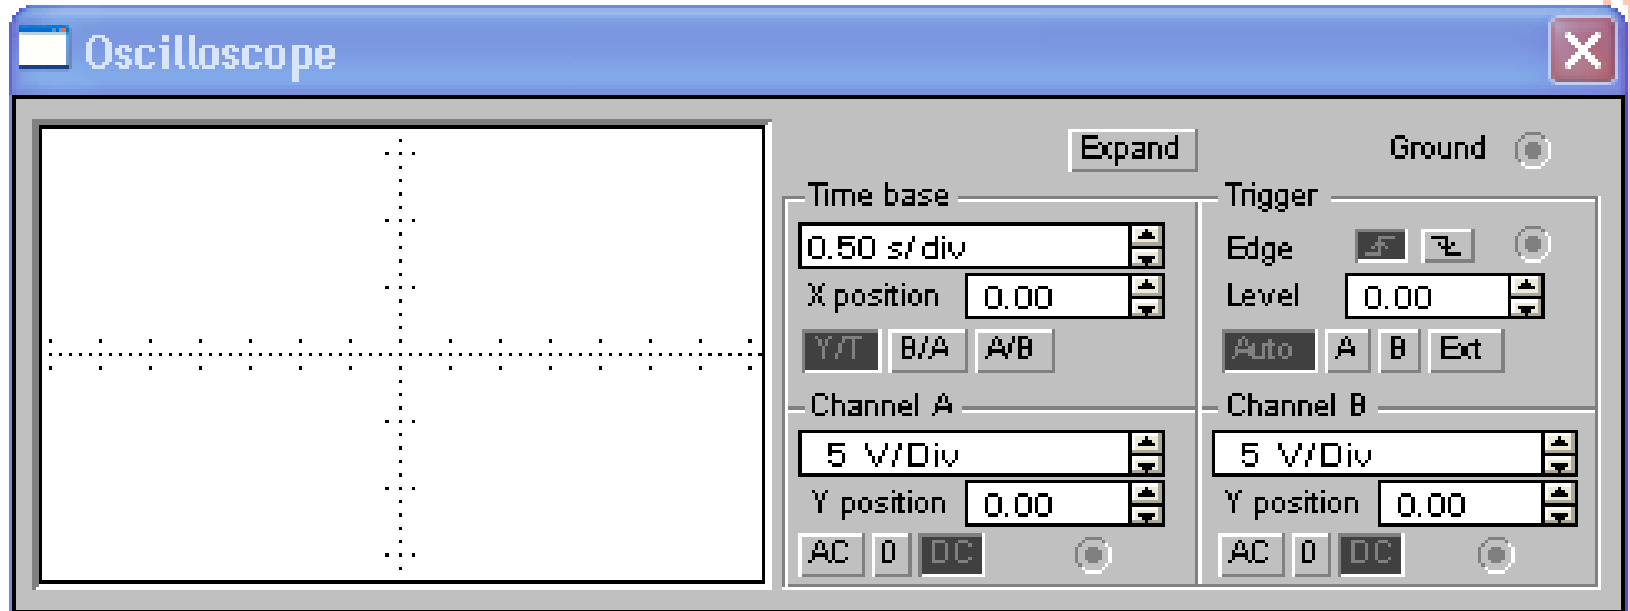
Oscilloscope

Expand

Ground

Time base

0.50 s/div

X position 0.00

Y/T B/A A/B

Trigger

Edge

Level 0.00

Auto A B Ext

Channel A

5 V/Div

Y position 0.00

AC 0 DC

Channel B

5 V/Div

Y position 0.00

AC 0 DC